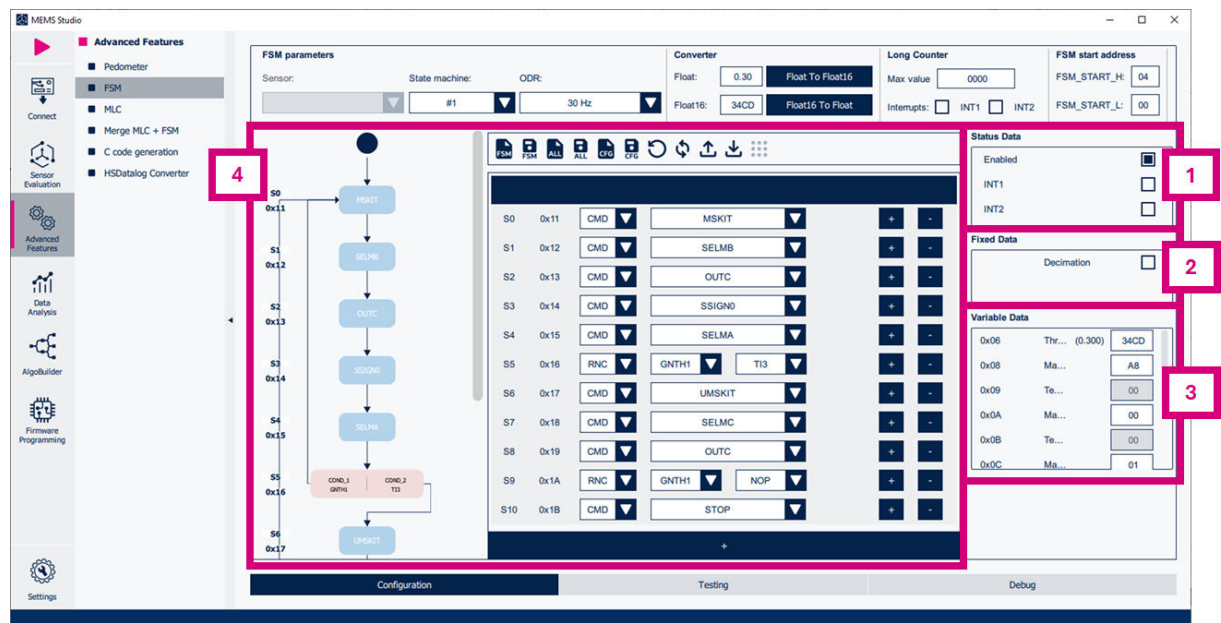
MEMS Studio

Connect

Sensor Evaluation

Advanced Features

Data Analysis

AlgoBuilder

Firmware Programming

Settings

Advanced Features
Pedometer
FSM
MLC
Merge MLC + FSM
C code generation
HSDatalog Converter

FSM parameters
Sensor:
State machine:
#1
ODR:
30 Hz

Converter
Float: 0.30 Float To Float16
Float16: 34CD Float16 To Float

Long Counter
Max value 0000
Interrupts: INT1 INT2

FSM start address
FSM_START_H: 04
FSM_START_L: 00

4

S0 0x11 MSKIT
S1 0x12 SELMB
S2 0x13 OUTC
S3 0x14 SSIGN0
S4 0x15 SELMA
S5 0x16 COND_1 GNTH1 COND_2 TI3
S6 0x17 UMSKIT

FSM FSM ALL ALL CFG CFG

| | | | | | | |
|---|---|---|---|---|---|---|
| S0 | 0x11 | CMD | MSKIT | | + | - |
| S1 | 0x12 | CMD | SELMB | | + | - |
| S2 | 0x13 | CMD | OUTC | | + | - |
| S3 | 0x14 | CMD | SSIGN0 | | + | - |
| S4 | 0x15 | CMD | SELMA | | + | - |
| S5 | 0x16 | RNC | GNTH1 | TI3 | + | - |
| S6 | 0x17 | CMD | UMSKIT | | + | - |
| S7 | 0x18 | CMD | SELMC | | + | - |
| S8 | 0x19 | CMD | OUTC | | + | - |
| S9 | 0x1A | RNC | GNTH1 | NOP | + | - |
| S10 | 0x1B | CMD | STOP | | + | - |

+

Status Data
Enabled
INT1
INT2
1

Fixed Data
Decimation
2

Variable Data
0x06 Thr... (0.300) 34CD
0x08 Ma... A8
0x09 Te... 00
0x0A Ma... 00
0x0B Te... 00
0x0C Ma... 01
3

Configuration
Testing
Debug